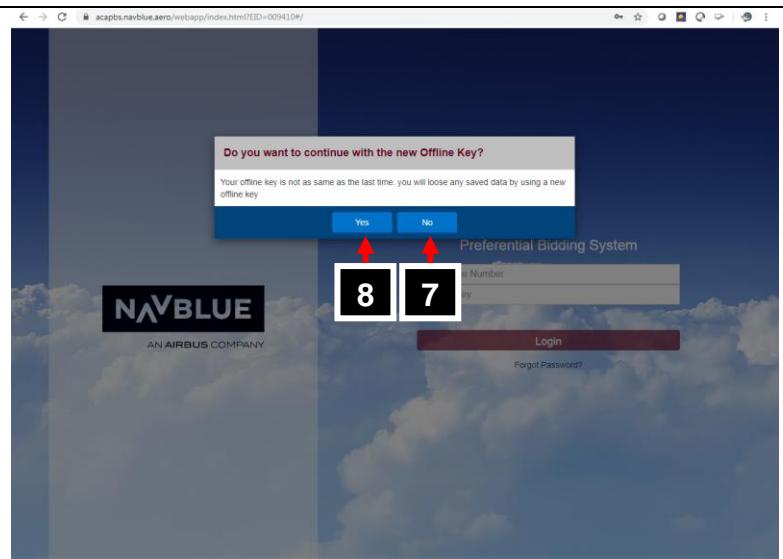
acapbs.navblue.aero/webapp/index.html?EID=009410#/

Do you want to continue with the new Offline Key?

Your offline key is not as same as the last time. you will loose any saved data by using a new offline key

Yes No

Preferential Bidding System

8 7

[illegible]e Number

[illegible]ey

NAVBLUE

AN AIRBUS COMPANY

Login

Forgot Password?